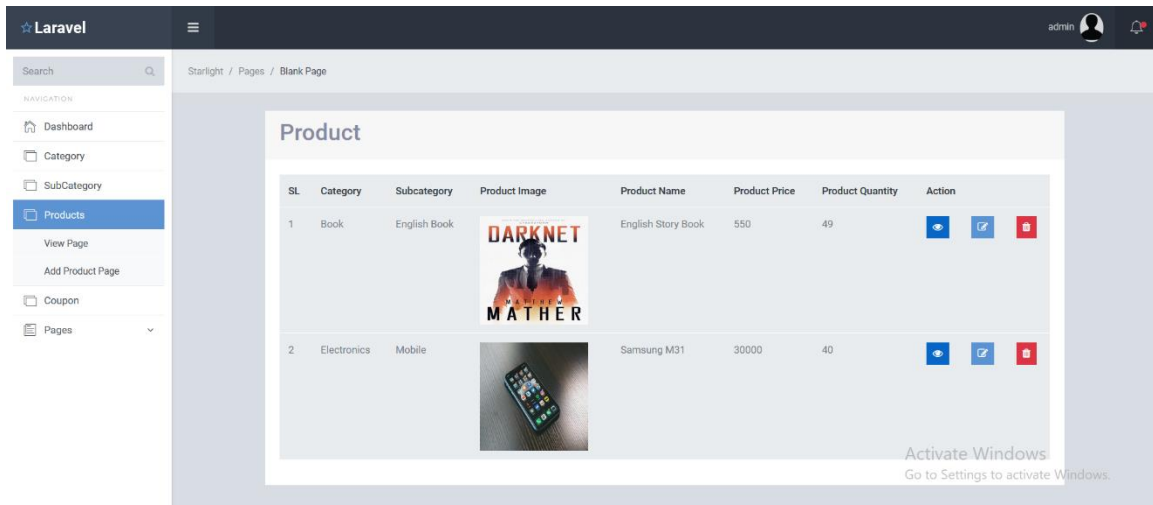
☆Laravel

admin

Search

NAVIGATION

Dashboard

Category

SubCategory

Products

View Page

Add Product Page

Coupon

Pages

Starlight / Pages / Blank Page

Product

| SL | Category | Subcategory | Product Image | Product Name | Product Price | Product Quantity | Action |
|---|---|---|---|---|---|---|---|
| 1 | Book | English Book | DARKNET MATTHEW MATHER | English Story Book | 550 | 49 | |
| 2 | Electronics | Mobile | | Samsung M31 | 30000 | 40 | |

Activate Windows
Go to Settings to activate Windows.